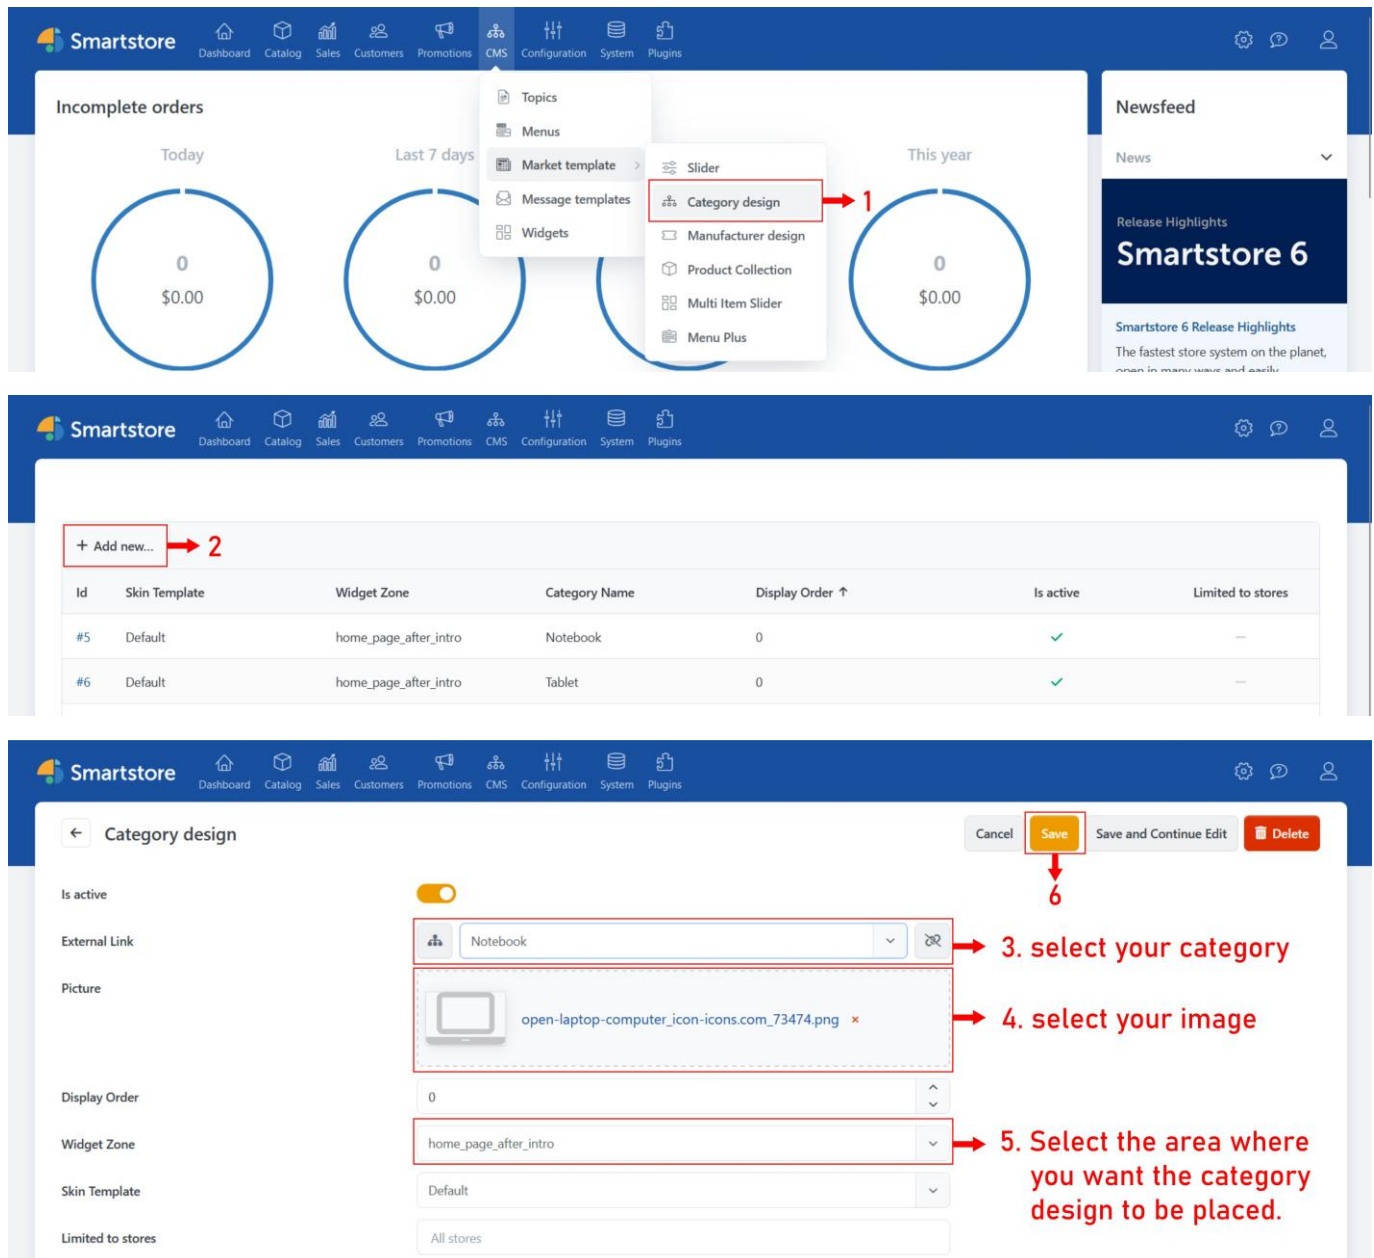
Smartstore Dashboard Catalog Sales Customers Promotions CMS Configuration System Plugins

Incomplete orders

Today
0
$0.00

Last 7 days
0
$0.00

Topics
Menus
Market template
Message templates
Widgets

Slider
Category design
Manufacturer design
Product Collection
Multi Item Slider
Menu Plus

1

This year
0
$0.00

Newsfeed
News
Release Highlights
Smartstore 6
Smartstore 6 Release Highlights
The fastest store system on the planet, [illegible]

Smartstore Dashboard Catalog Sales Customers Promotions CMS Configuration System Plugins

+ Add new... 2

| Id | Skin Template | Widget Zone | Category Name | Display Order ↑ | Is active | Limited to stores |
|---|---|---|---|---|---|---|
| #5 | Default | home_page_after_intro | Notebook | 0 | ✓ | – |
| #6 | Default | home_page_after_intro | Tablet | 0 | ✓ | – |

Smartstore Dashboard Catalog Sales Customers Promotions CMS Configuration System Plugins

Category design

Cancel Save Save and Continue Edit Delete

6

Is active

External Link Notebook
3. select your category

Picture open-laptop-computer_icon-icons.com_73474.png ×
4. select your image

Display Order 0

Widget Zone home_page_after_intro
5. Select the area where you want the category design to be placed.

Skin Template Default

Limited to stores All stores